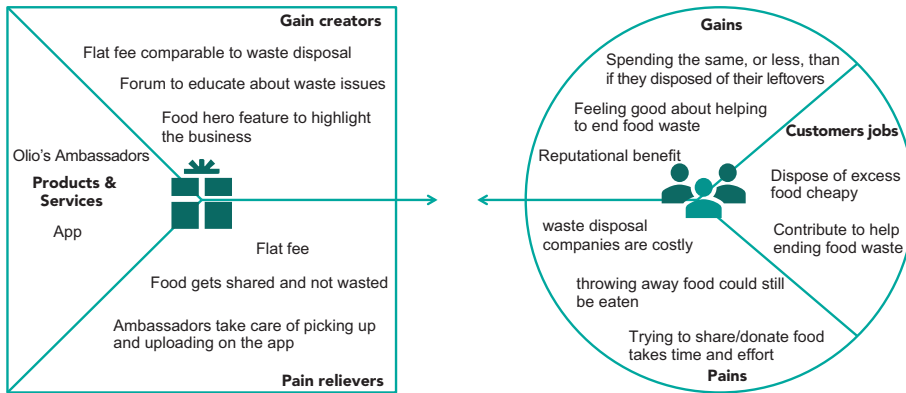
Gain creators

Flat fee comparable to waste disposal

Forum to educate about waste issues

Food hero feature to highlight the business

Olio's Ambassadors

Products & Services

App

Flat fee

Food gets shared and not wasted

Ambassadors take care of picking up and uploading on the app

Pain relievers

Gains

Spending the same, or less, than if they disposed of their leftovers

Feeling good about helping to end food waste

Reputational benefit

Customers jobs

Dispose of excess food cheapy

Contribute to help ending food waste

waste disposal companies are costly

throwing away food could still be eaten

Trying to share/donate food takes time and effort

Pains